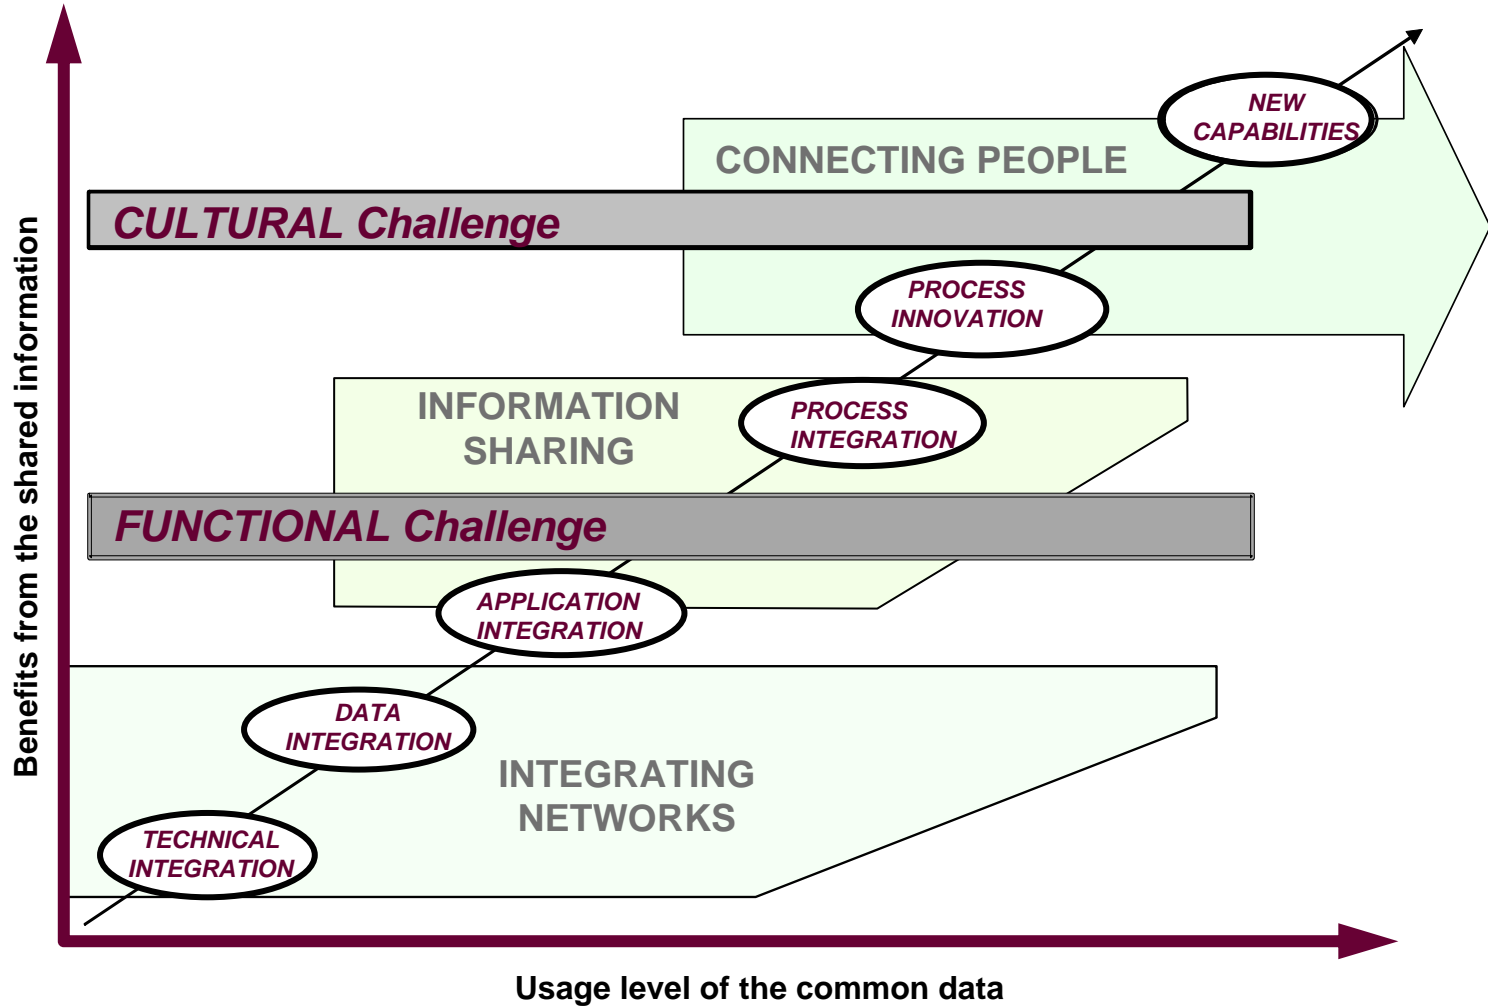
Benefits from the shared information

NEW CAPABILITIES

CONNECTING PEOPLE

CULTURAL Challenge

PROCESS INNOVATION

INFORMATION SHARING

PROCESS INTEGRATION

FUNCTIONAL Challenge

APPLICATION INTEGRATION

DATA INTEGRATION

INTEGRATING NETWORKS

TECHNICAL INTEGRATION

Usage level of the common data